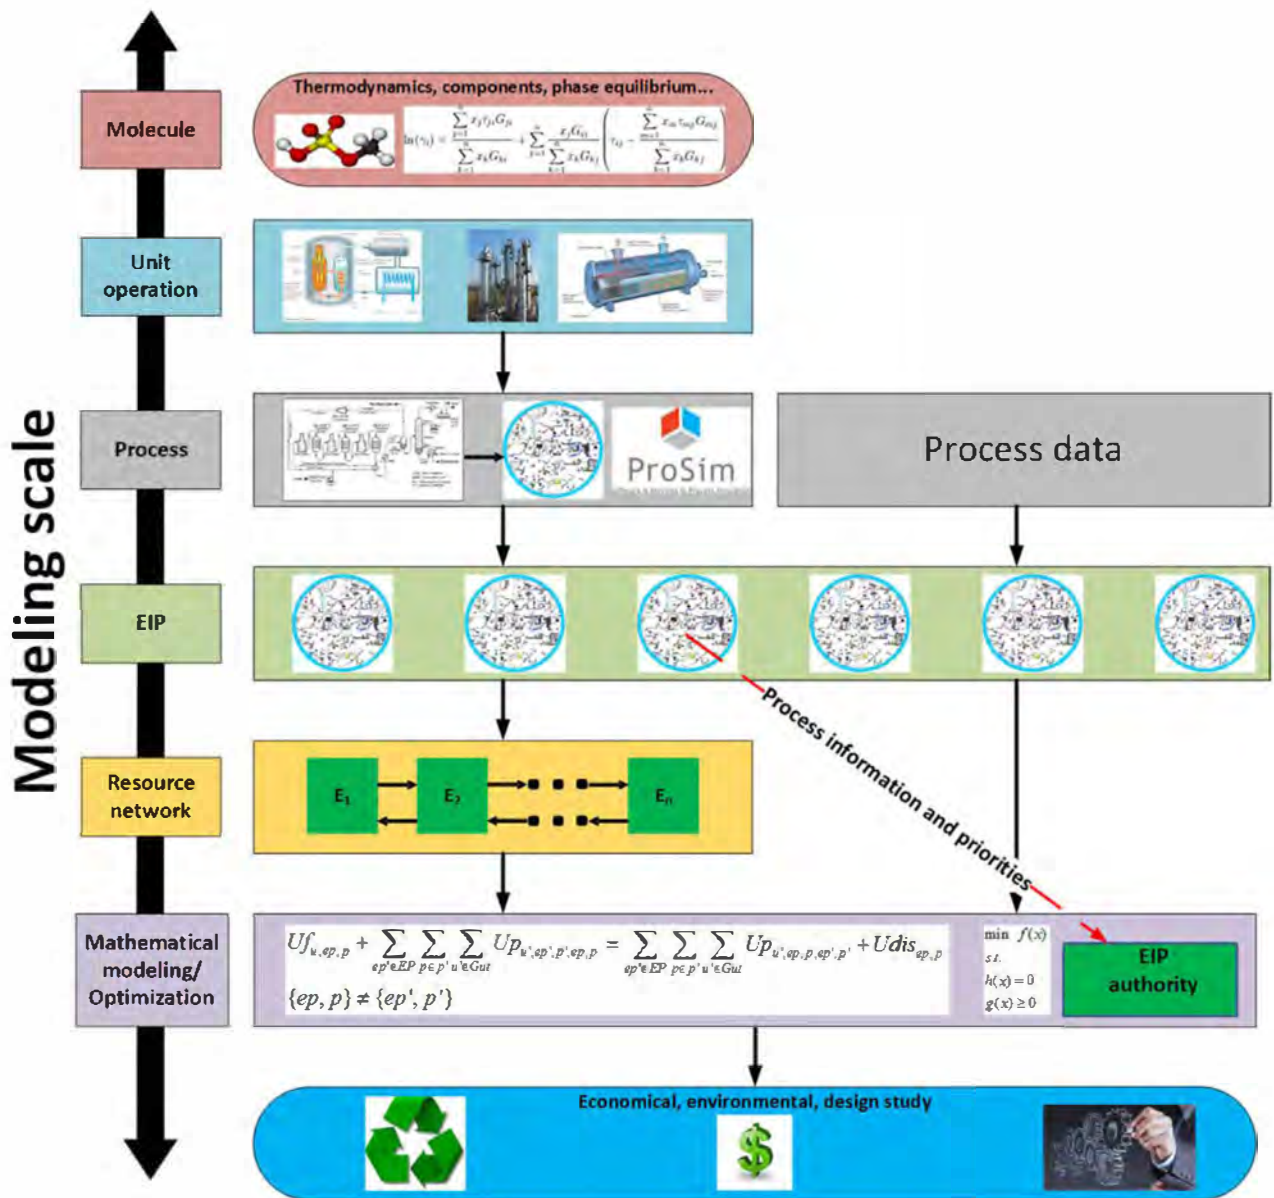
Modeling scale

Molecule

Thermodynamics, components, phase equilibrium...

$\ln(\gamma_i) = \frac{\sum_{j=1}^{n} x_j \tau_{ji} G_{ji}}{\sum_{k=1}^{n} x_k G_{ki}} + \sum_{j=1}^{n} \frac{x_j G_{ij}}{\sum_{k=1}^{n} x_k G_{kj}} \left( \tau_{ij} - \frac{\sum_{m=1}^{n} x_m \tau_{mj} G_{mj}}{\sum_{k=1}^{n} x_k G_{kj}} \right)$

Unit operation

Process

ProSim

Process data

EIP

Process information and priorities

Resource network

$E_1$

$E_2$

$E_n$

Mathematical modeling/ Optimization

$Uf_{u,ep,p} + \sum_{ep'\in EP} \sum_{p\in p'} \sum_{u'\in Gut} Up_{u',ep',p',ep,p} = \sum_{ep'\in EP} \sum_{p\in p'} \sum_{u'\in Gut} Up_{u',ep,p,ep',p'} + Udis_{ep,p}$

$\{ep, p\} \neq \{ep', p'\}$

min $f(x)$
s.t.
$h(x) = 0$
$g(x) \geq 0$

EIP authority

Economical, environmental, design study